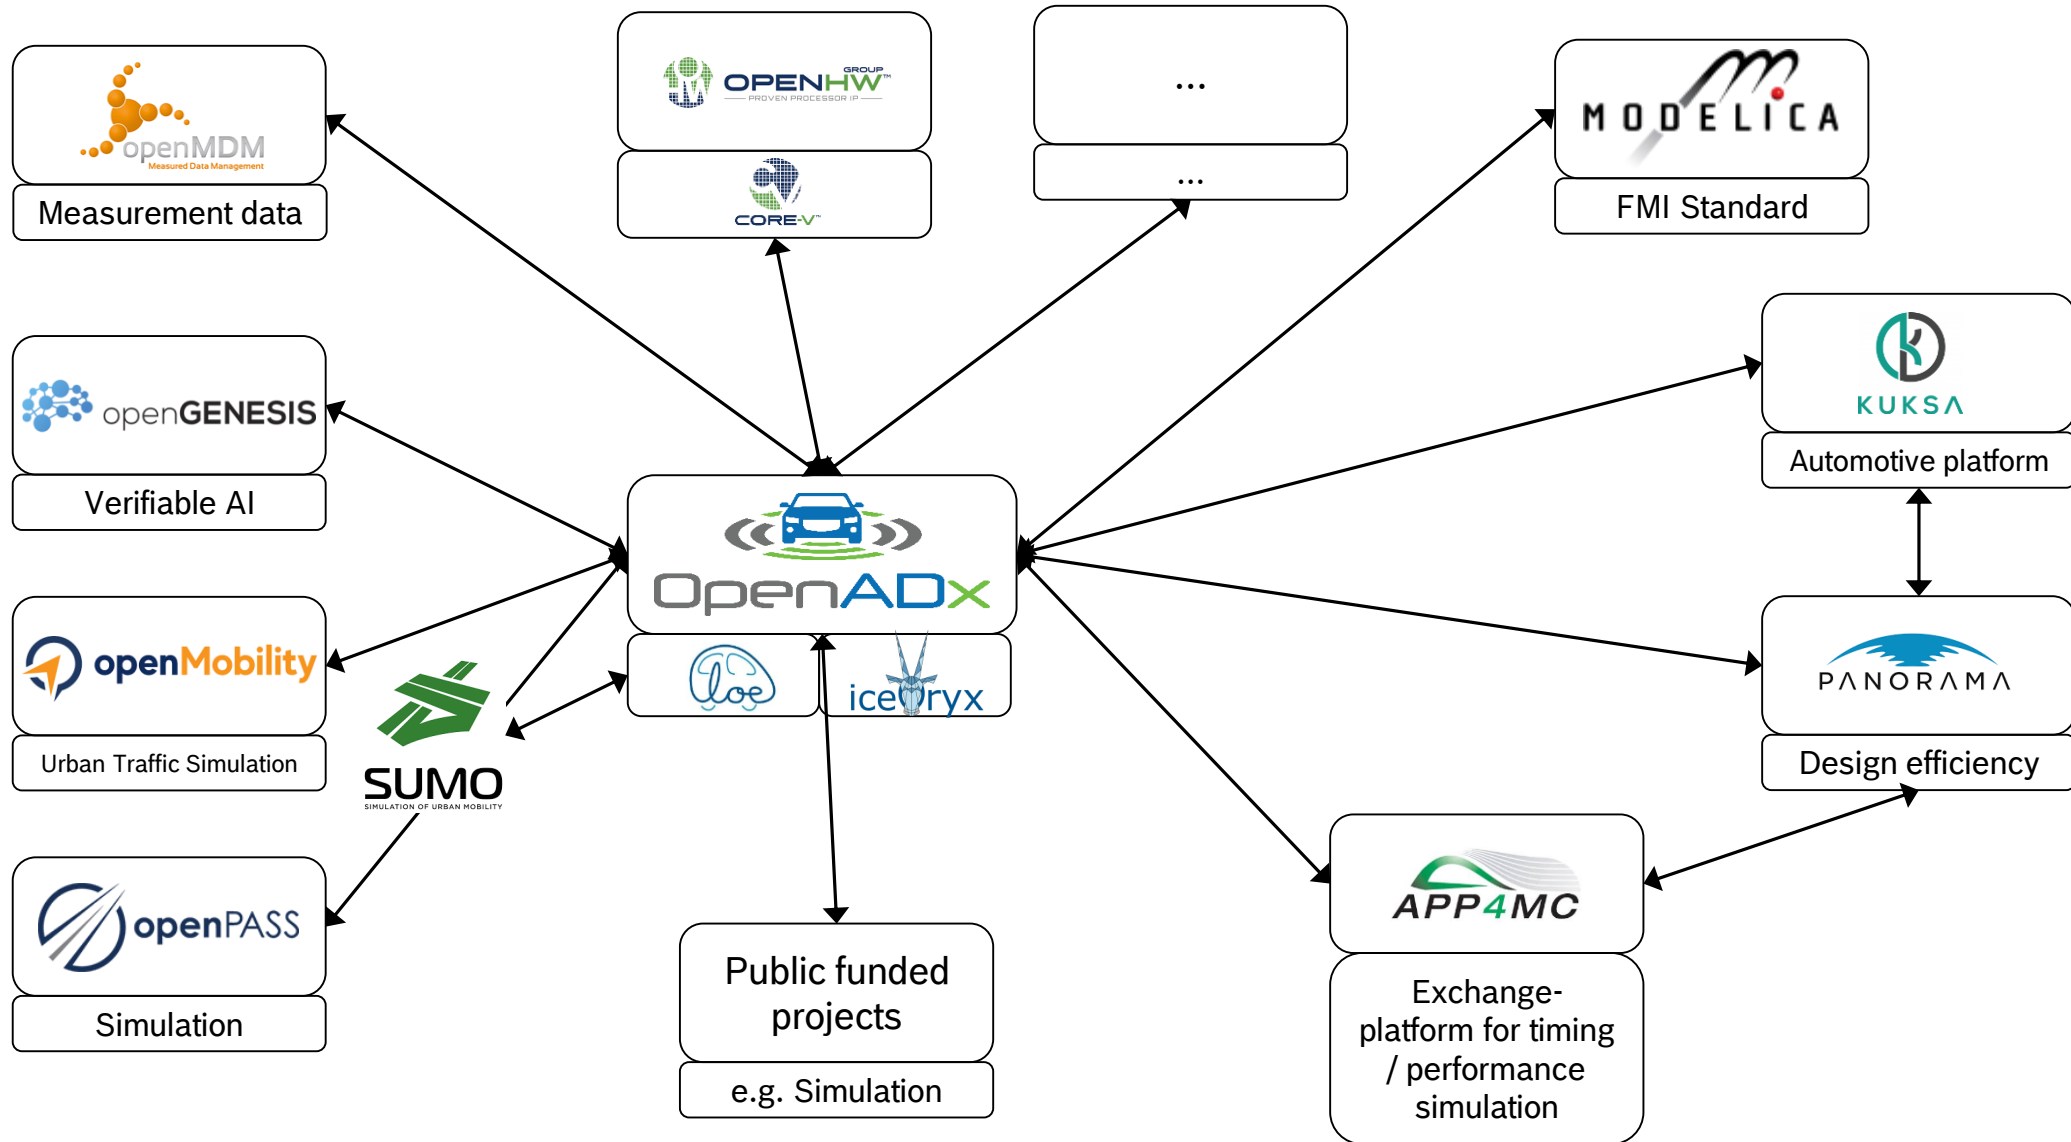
openMDM
Measured Data Management
Measurement data

OPENHW GROUP
PROVEN PROCESSOR IP
CORE-V

...
...

MODELICA
FMI Standard

openGENESIS
Verifiable AI

KUKSA
Automotive platform

OpenADx

openMobility
Urban Traffic Simulation

SUMO
SIMULATION OF URBAN MOBILITY

iceoryx

PANORAMA
Design efficiency

openPASS
Simulation

Public funded projects
e.g. Simulation

APP4MC
Exchange-platform for timing / performance simulation